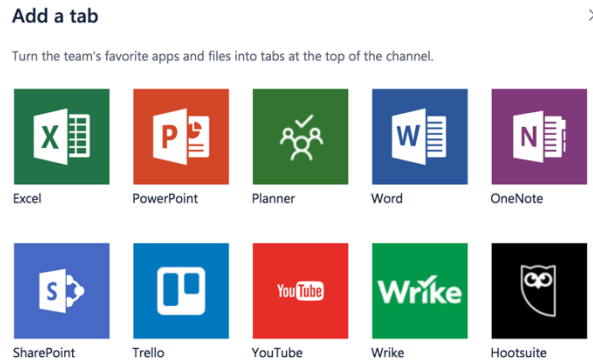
Add a tab

Turn the team's favorite apps and files into tabs at the top of the channel.

X
Excel

P
PowerPoint

Planner

W
Word

N
OneNote

S
SharePoint

Trello

YouTube
YouTube

Wrike
Wrike

Hootsuite